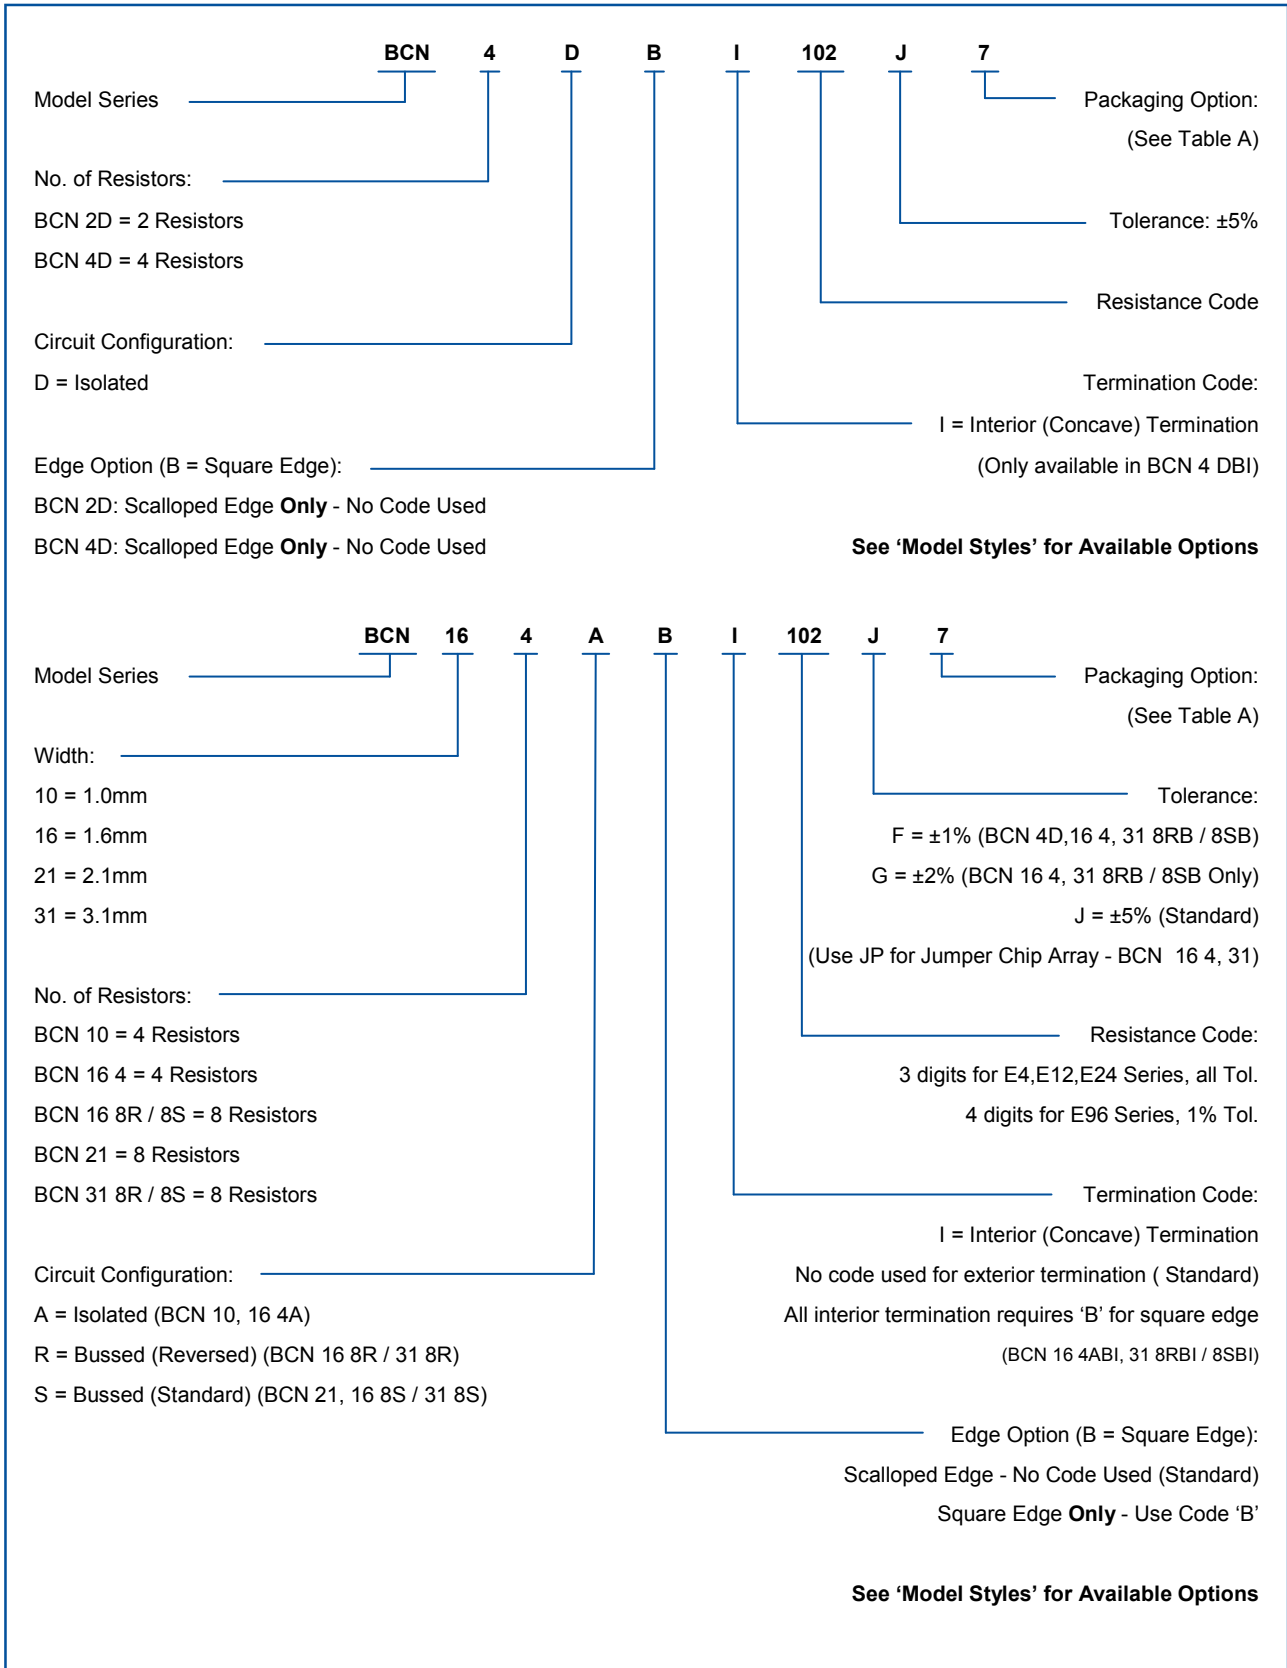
BCN 4 D B I 102 J 7

Model Series

No. of Resistors:
BCN 2D = 2 Resistors
BCN 4D = 4 Resistors

Circuit Configuration:
D = Isolated

Edge Option (B = Square Edge):
BCN 2D: Scalloped Edge **Only** - No Code Used
BCN 4D: Scalloped Edge **Only** - No Code Used

Packaging Option:
(See Table A)

Tolerance: ±5%

Resistance Code

Termination Code:
I = Interior (Concave) Termination
(Only available in BCN 4 DBI)

**See ‘Model Styles’ for Available Options**

BCN 16 4 A B I 102 J 7

Model Series

Width:
10 = 1.0mm
16 = 1.6mm
21 = 2.1mm
31 = 3.1mm

No. of Resistors:
BCN 10 = 4 Resistors
BCN 16 4 = 4 Resistors
BCN 16 8R / 8S = 8 Resistors
BCN 21 = 8 Resistors
BCN 31 8R / 8S = 8 Resistors

Circuit Configuration:
A = Isolated (BCN 10, 16 4A)
R = Bussed (Reversed) (BCN 16 8R / 31 8R)
S = Bussed (Standard) (BCN 21, 16 8S / 31 8S)

Packaging Option:
(See Table A)

Tolerance:
F = ±1% (BCN 4D,16 4, 31 8RB / 8SB)
G = ±2% (BCN 16 4, 31 8RB / 8SB Only)
J = ±5% (Standard)
(Use JP for Jumper Chip Array - BCN 16 4, 31)

Resistance Code:
3 digits for E4,E12,E24 Series, all Tol.
4 digits for E96 Series, 1% Tol.

Termination Code:
I = Interior (Concave) Termination
No code used for exterior termination ( Standard)
All interior termination requires ‘B’ for square edge
(BCN 16 4ABI, 31 8RBI / 8SBI)

Edge Option (B = Square Edge):
Scalloped Edge - No Code Used (Standard)
Square Edge **Only** - Use Code ‘B’

**See ‘Model Styles’ for Available Options**